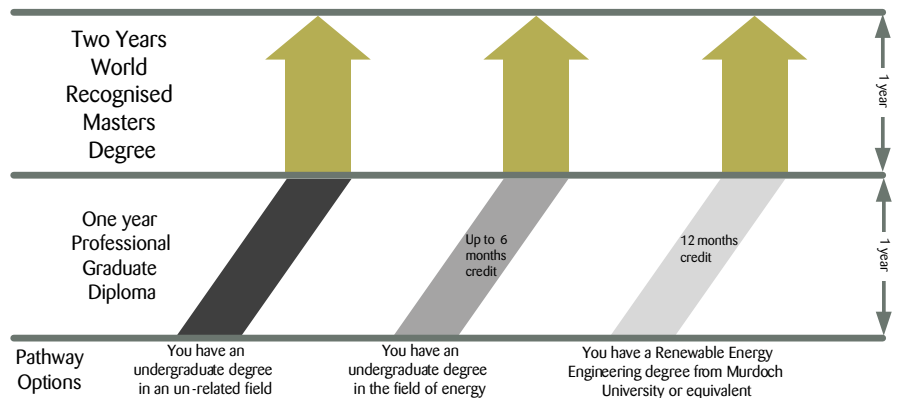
Two Years World Recognised Masters Degree

1 year

One year Professional Graduate Diploma

Up to 6 months credit

12 months credit

1 year

Pathway Options

You have an undergraduate degree in an un-related field

You have an undergraduate degree in the field of energy

You have a Renewable Energy Engineering degree from Murdoch University or equivalent